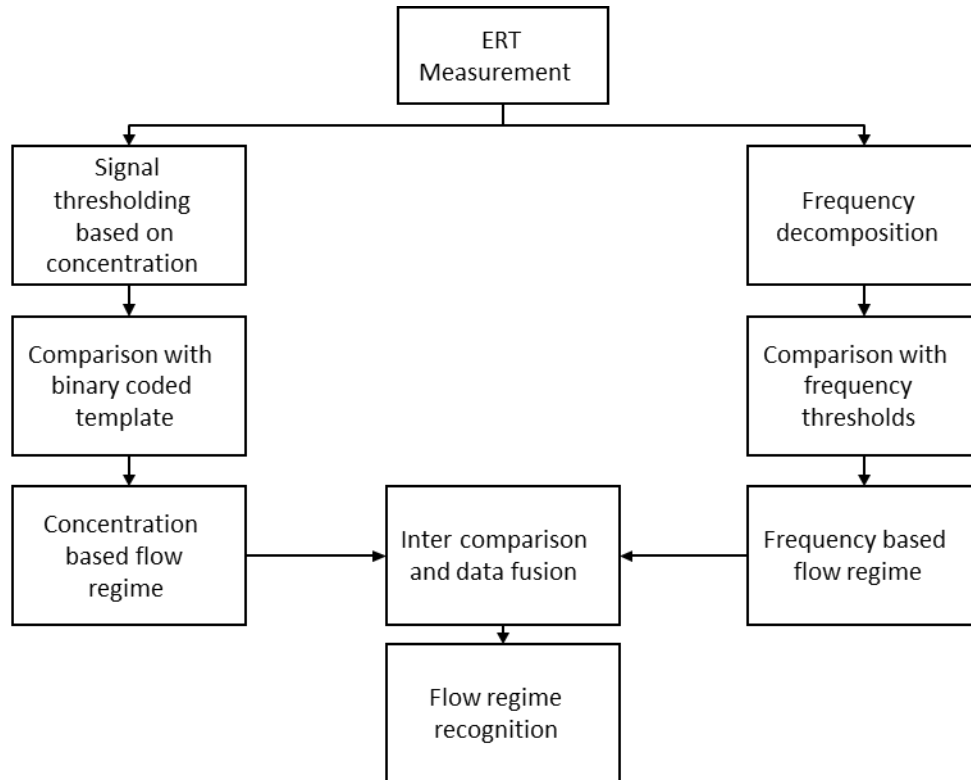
ERT Measurement

Signal thresholding based on concentration

Comparison with binary coded template

Concentration based flow regime

Frequency decomposition

Comparison with frequency thresholds

Frequency based flow regime

Inter comparison and data fusion

Flow regime recognition